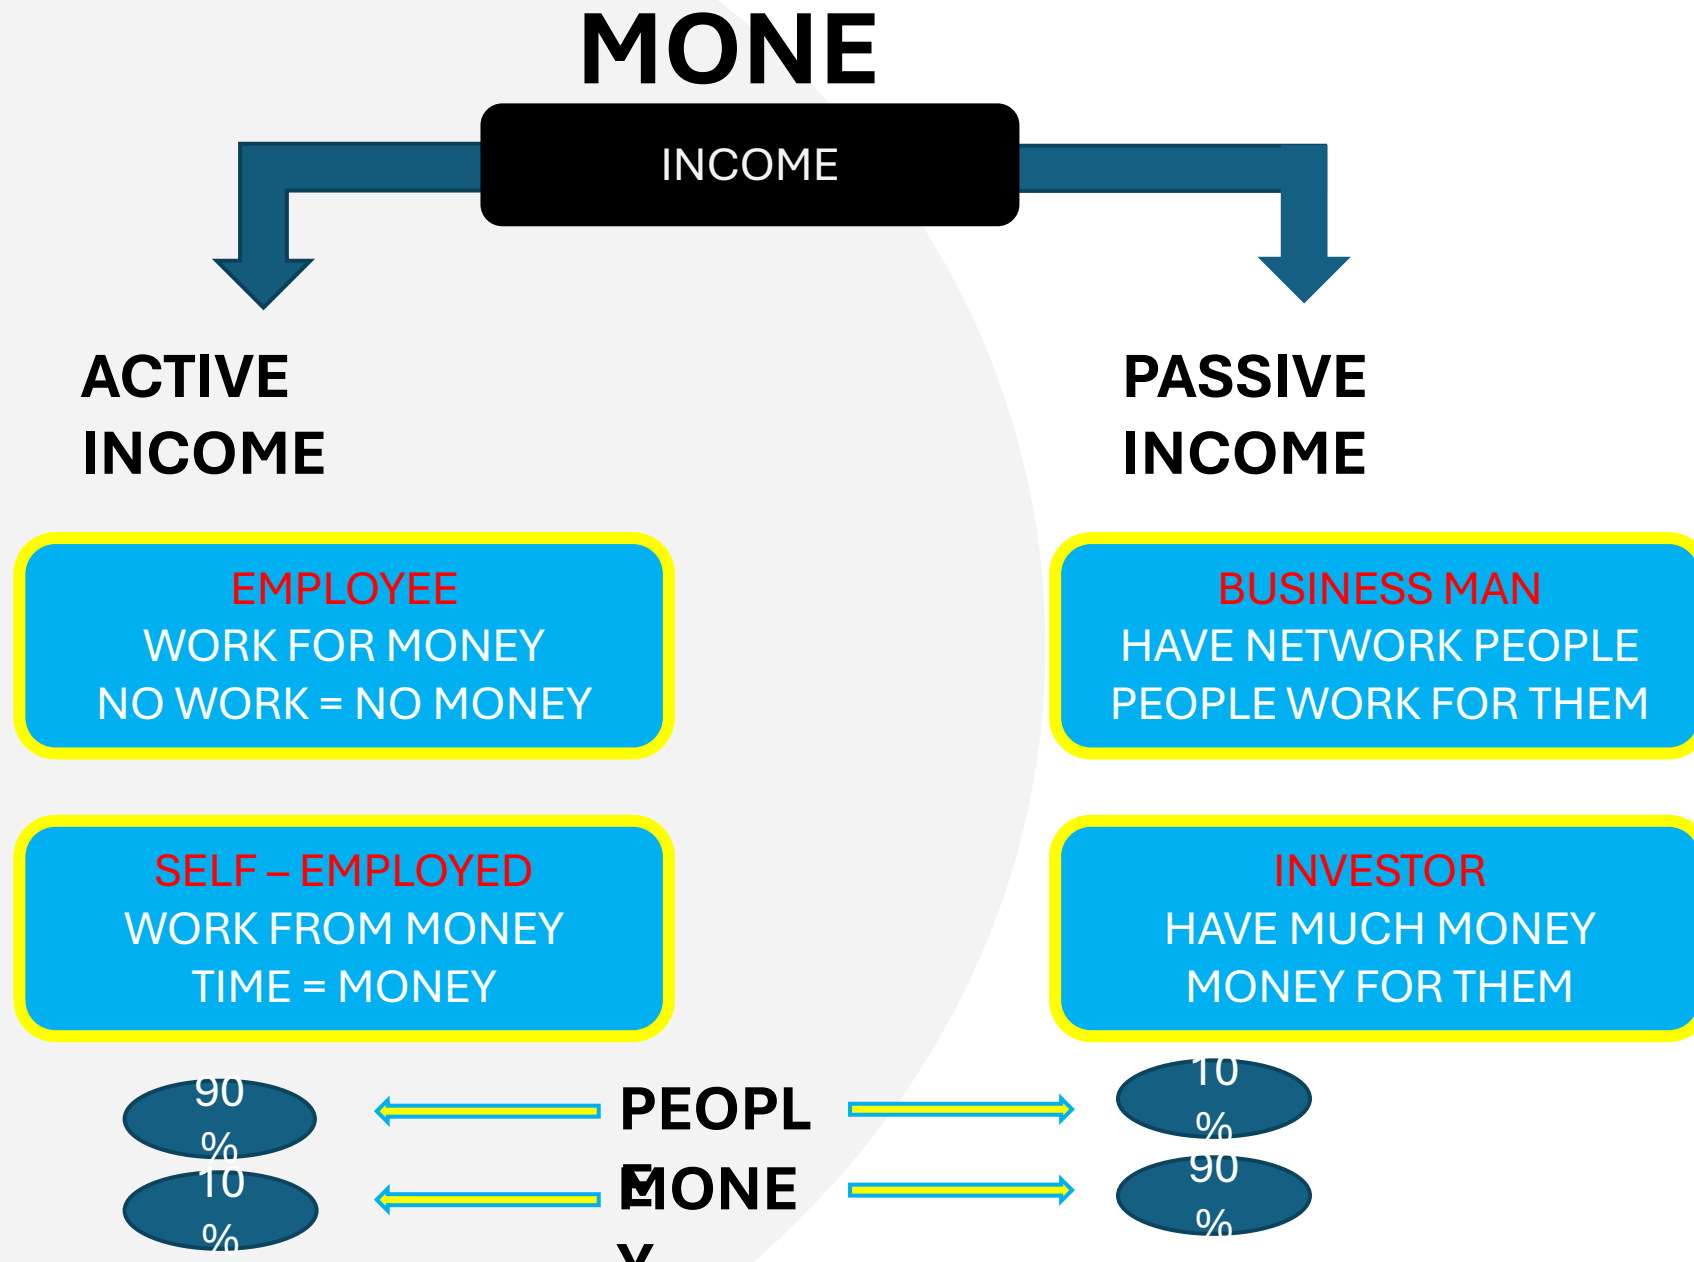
MONE

INCOME

ACTIVE INCOME

PASSIVE INCOME

EMPLOYEE
WORK FOR MONEY
NO WORK = NO MONEY

BUSINESS MAN
HAVE NETWORK PEOPLE
PEOPLE WORK FOR THEM

SELF – EMPLOYED
WORK FROM MONEY
TIME = MONEY

INVESTOR
HAVE MUCH MONEY
MONEY FOR THEM

90 %

PEOPL E

10 %

10 %

MONE Y

90 %